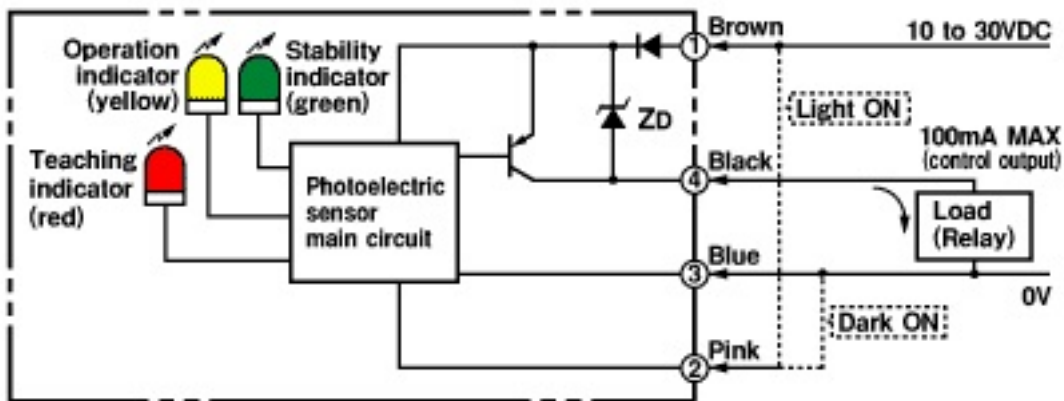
Operation indicator (yellow)

Stability indicator (green)

Teaching indicator (red)

Photoelectric sensor main circuit

ZD

1 Brown

10 to 30VDC

Light ON

100mA MAX (control output)

4 Black

Load (Relay)

3 Blue

0V

Dark ON

2 Pink